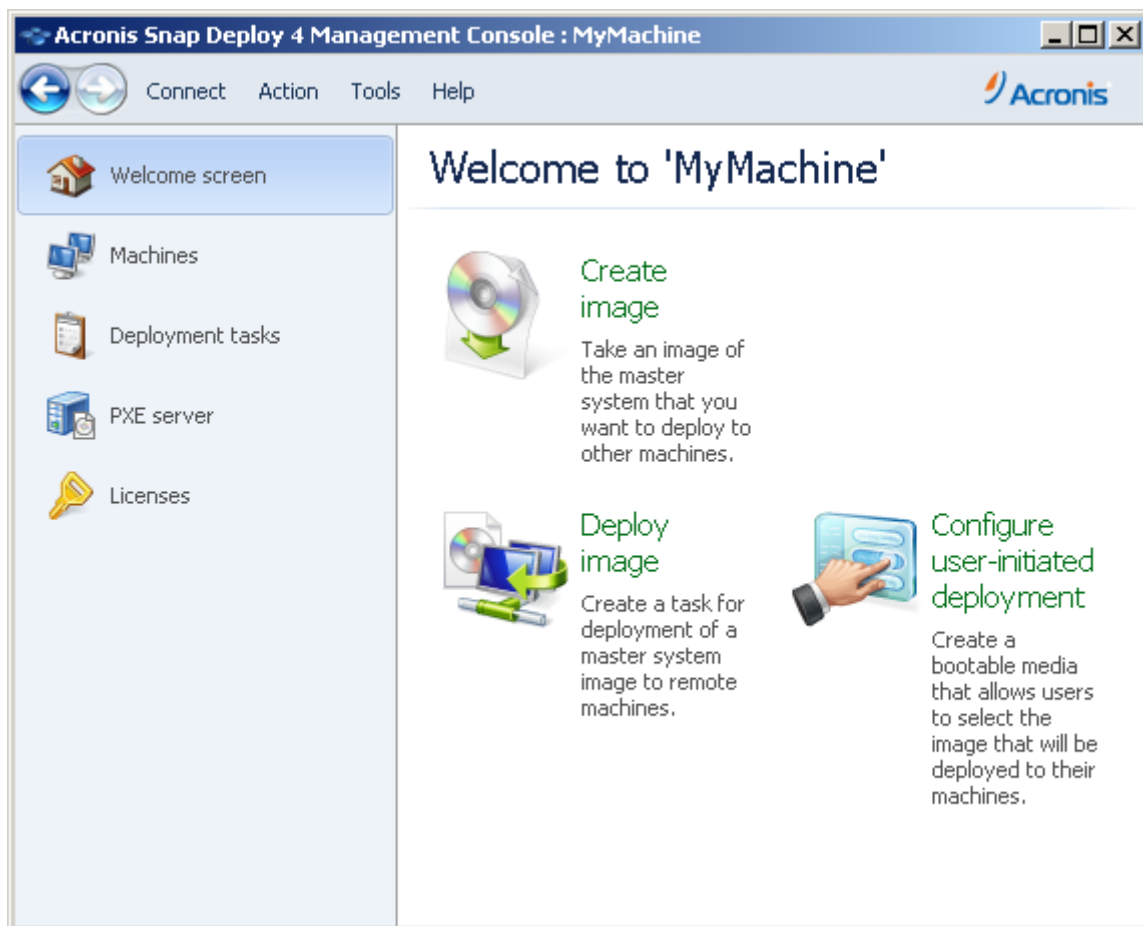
Acronis Snap Deploy 4 Management Console : MyMachine

Connect Action Tools Help

Acronis

Welcome screen

Machines

Deployment tasks

PXE server

Licenses

Welcome to 'MyMachine'

Create image

Take an image of the master system that you want to deploy to other machines.

Deploy image

Create a task for deployment of a master system image to remote machines.

Configure user-initiated deployment

Create a bootable media that allows users to select the image that will be deployed to their machines.